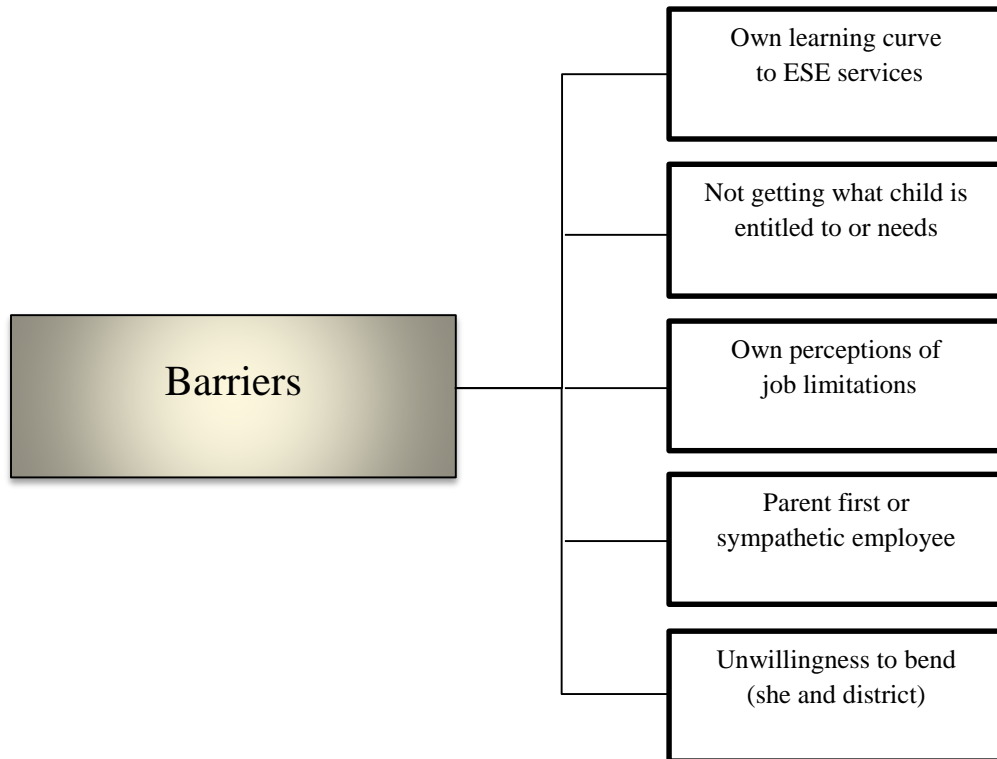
Barriers

Own learning curve to ESE services

Not getting what child is entitled to or needs

Own perceptions of job limitations

Parent first or sympathetic employee

Unwillingness to bend (she and district)